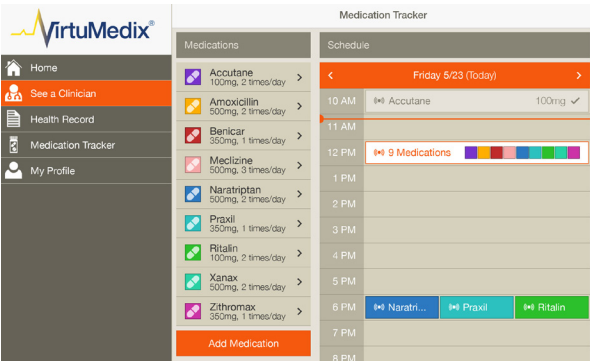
VirtuMedix®

Medication Tracker

Home
See a Clinician
Health Record
Medication Tracker
My Profile

Medications

Accutane
100mg, 2 times/day
Amoxicillin
500mg, 2 times/day
Benicar
350mg, 1 times/day
Meclizine
500mg, 3 times/day
Naratriptan
500mg, 2 times/day
Praxil
350mg, 1 times/day
Ritalin
100mg, 2 times/day
Xanax
500mg, 2 times/day
Zithromax
350mg, 1 times/day

Add Medication

Schedule

<
Friday 5/23 (Today)
>

10 AM Accutane 100mg
11 AM
12 PM 9 Medications
1 PM
2 PM
3 PM
4 PM
5 PM
6 PM Naratri... Praxil Ritalin
7 PM
8 PM